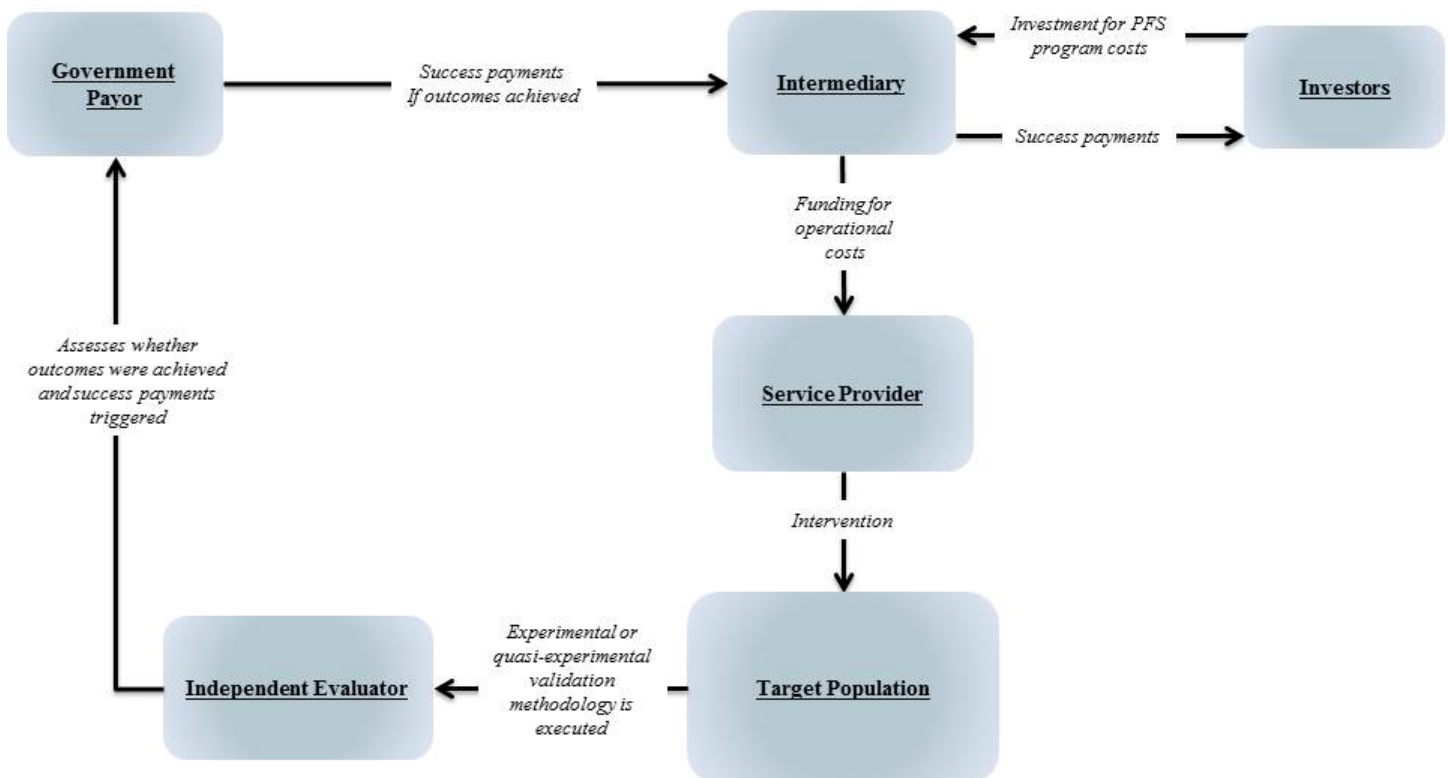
Government Payor

Success payments If outcomes achieved

Intermediary

Investment for PFS program costs

Investors

Success payments

Funding for operational costs

Service Provider

Intervention

Target Population

Experimental or quasi-experimental validation methodology is executed

Independent Evaluator

Assesses whether outcomes were achieved and success payments triggered